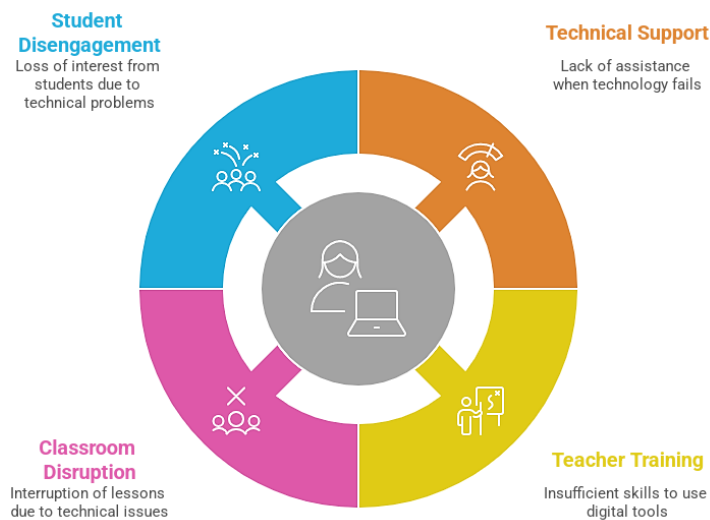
Student Disengagement
Loss of interest from students due to technical problems

Technical Support
Lack of assistance when technology fails

Classroom Disruption
Interruption of lessons due to technical issues

Teacher Training
Insufficient skills to use digital tools